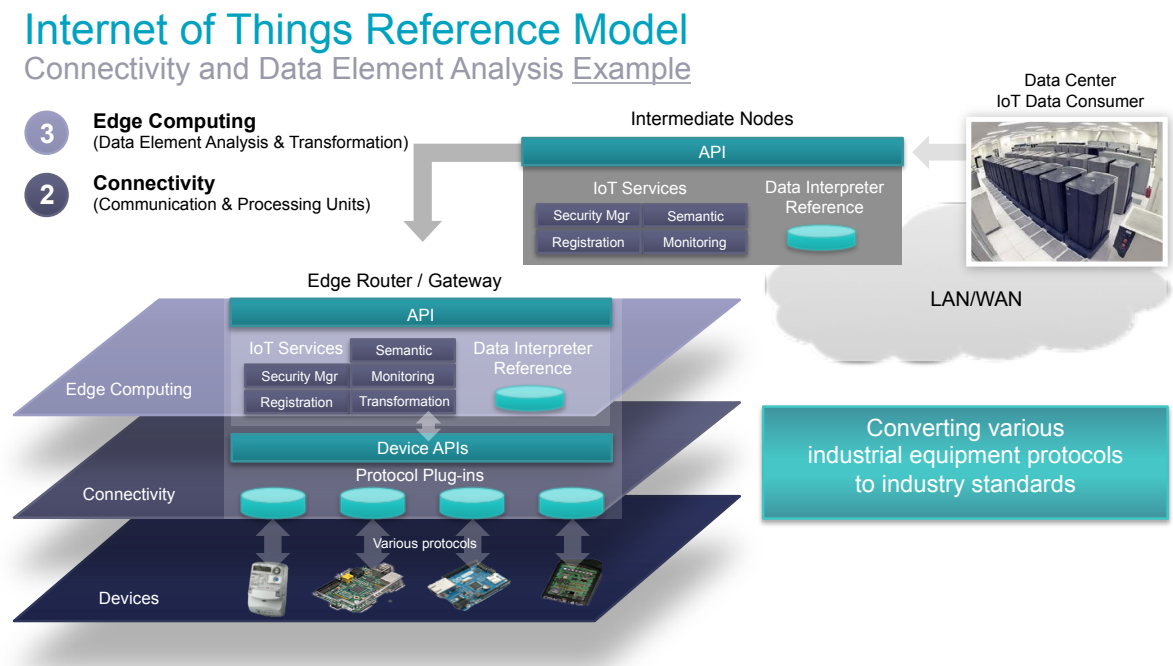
Internet of Things Reference Model
Connectivity and Data Element Analysis Example

3 Edge Computing
(Data Element Analysis & Transformation)

2 Connectivity
(Communication & Processing Units)

Intermediate Nodes

API

IoT Services

Security Mgr

Semantic

Registration

Monitoring

Data Interpreter Reference

Data Center
IoT Data Consumer

LAN/WAN

Edge Router / Gateway

API

IoT Services

Semantic

Security Mgr

Monitoring

Registration

Transformation

Data Interpreter Reference

Edge Computing

Device APIs

Protocol Plug-ins

Connectivity

Various protocols

Devices

Converting various industrial equipment protocols to industry standards